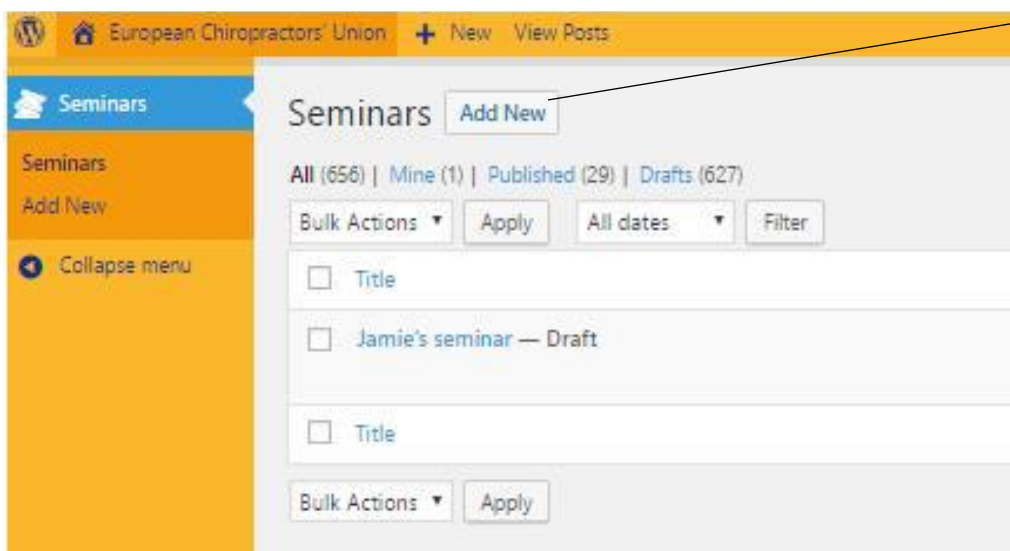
European Chiropractors' Union + New View Posts

Seminars

Seminars
Add New

Collapse menu

Seminars Add New

All (656) | Mine (1) | Published (29) | Drafts (627)

Bulk Actions ▾ Apply All dates ▾ Filter

Title

Jamie's seminar — Draft

Title

Bulk Actions ▾ Apply